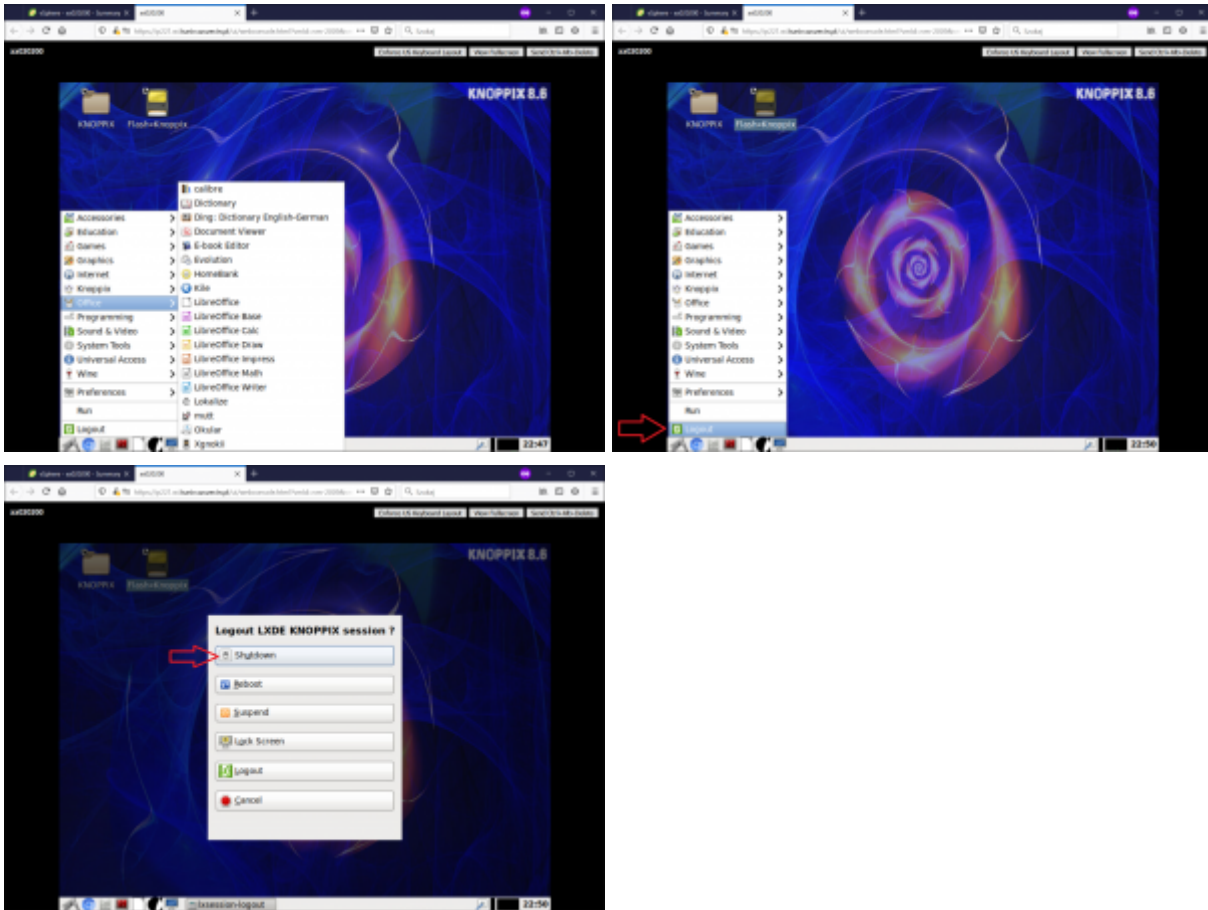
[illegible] ed2020 Szukaj
ed2020
Enforce US Keyboard Layout View Fullscreen Send Ctrl+Alt+Delete
KNOPPIX 8.6
KNOPPIX Flash-Knoppix
Accessories
Education
Games
Graphics
Internet
Knoppix
Office
Programming
Sound & Video
System Tools
Universal Access
Wine
Preferences
Run
Logout
calibre
Dictionary
Ding: Dictionary English-German
Document Viewer
E-book Editor
Evolution
HomeBank
Kile
LibreOffice
LibreOffice Base
LibreOffice Calc
LibreOffice Draw
LibreOffice Impress
LibreOffice Math
LibreOffice Writer
Lokalize
mutt
Okular
Xgnokii
22:47

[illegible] ed2020 Szukaj
ed2020
Enforce US Keyboard Layout View Fullscreen Send Ctrl+Alt+Delete
KNOPPIX 8.6
KNOPPIX Flash-Knoppix
Accessories
Education
Games
Graphics
Internet
Knoppix
Office
Programming
Sound & Video
System Tools
Universal Access
Wine
Preferences
Run
Logout
22:50

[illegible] ed2020 Szukaj
ed2020
Enforce US Keyboard Layout View Fullscreen Send Ctrl+Alt+Delete
KNOPPIX 8.6
KNOPPIX Flash-Knoppix
Logout LXDE KNOPPIX session ?
Shutdown
Reboot
Suspend
Lock Screen
Logout
Cancel
lxsession-logout
22:50